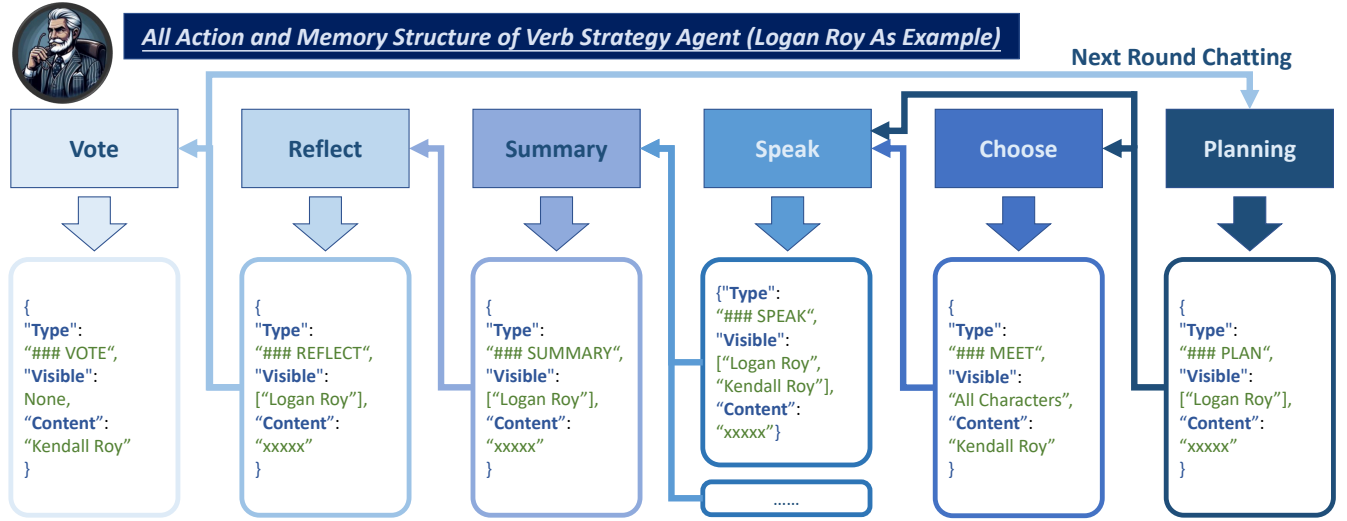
All Action and Memory Structure of Verb Strategy Agent (Logan Roy As Example)

Next Round Chatting

Vote

Reflect

Summary

Speak

Choose

Planning

{
"Type":
"### VOTE",
"Visible":
None,
"Content":
"Kendall Roy"
}

{
"Type":
"### REFLECT",
"Visible":
["Logan Roy"],
"Content":
"xxxxx"
}

{
"Type":
"### SUMMARY",
"Visible":
["Logan Roy"],
"Content":
"xxxxx"
}

{"Type":
"### SPEAK",
"Visible":
["Logan Roy",
"Kendall Roy"],
"Content":
"xxxxx"}

......

{
"Type":
"### MEET",
"Visible":
"All Characters",
"Content":
"Kendall Roy"
}

{
"Type":
"### PLAN",
"Visible":
["Logan Roy"],
"Content":
"xxxxx"
}